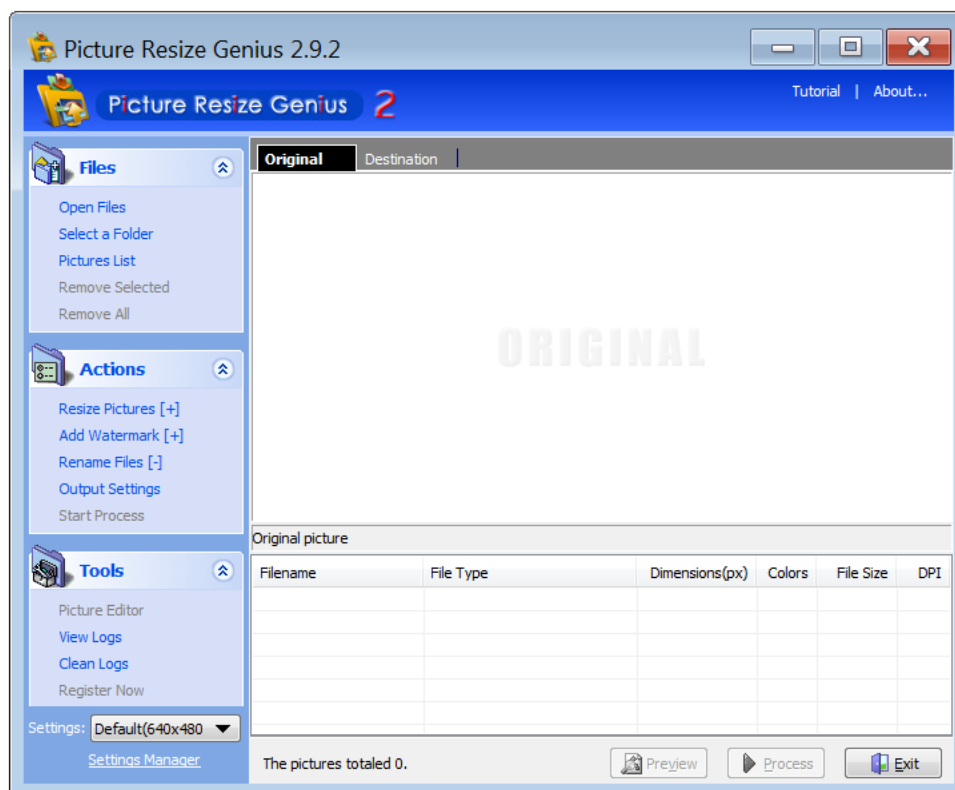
Picture Resize Genius 2.9.2

Picture Resize Genius 2

Tutorial | About...

Files

Open Files
Select a Folder
Pictures List
Remove Selected
Remove All

Actions

Resize Pictures [+]
Add Watermark [+]
Rename Files [-]
Output Settings
Start Process

Tools

Picture Editor
View Logs
Clean Logs
Register Now

Settings: Default(640x480

Settings Manager

Original | Destination

ORIGINAL

Original picture

| Filename | File Type | Dimensions(px) | Colors | File Size | DPI |
|---|---|---|---|---|---|
| | | | | | |

The pictures totaled 0.

Preview | Process | Exit